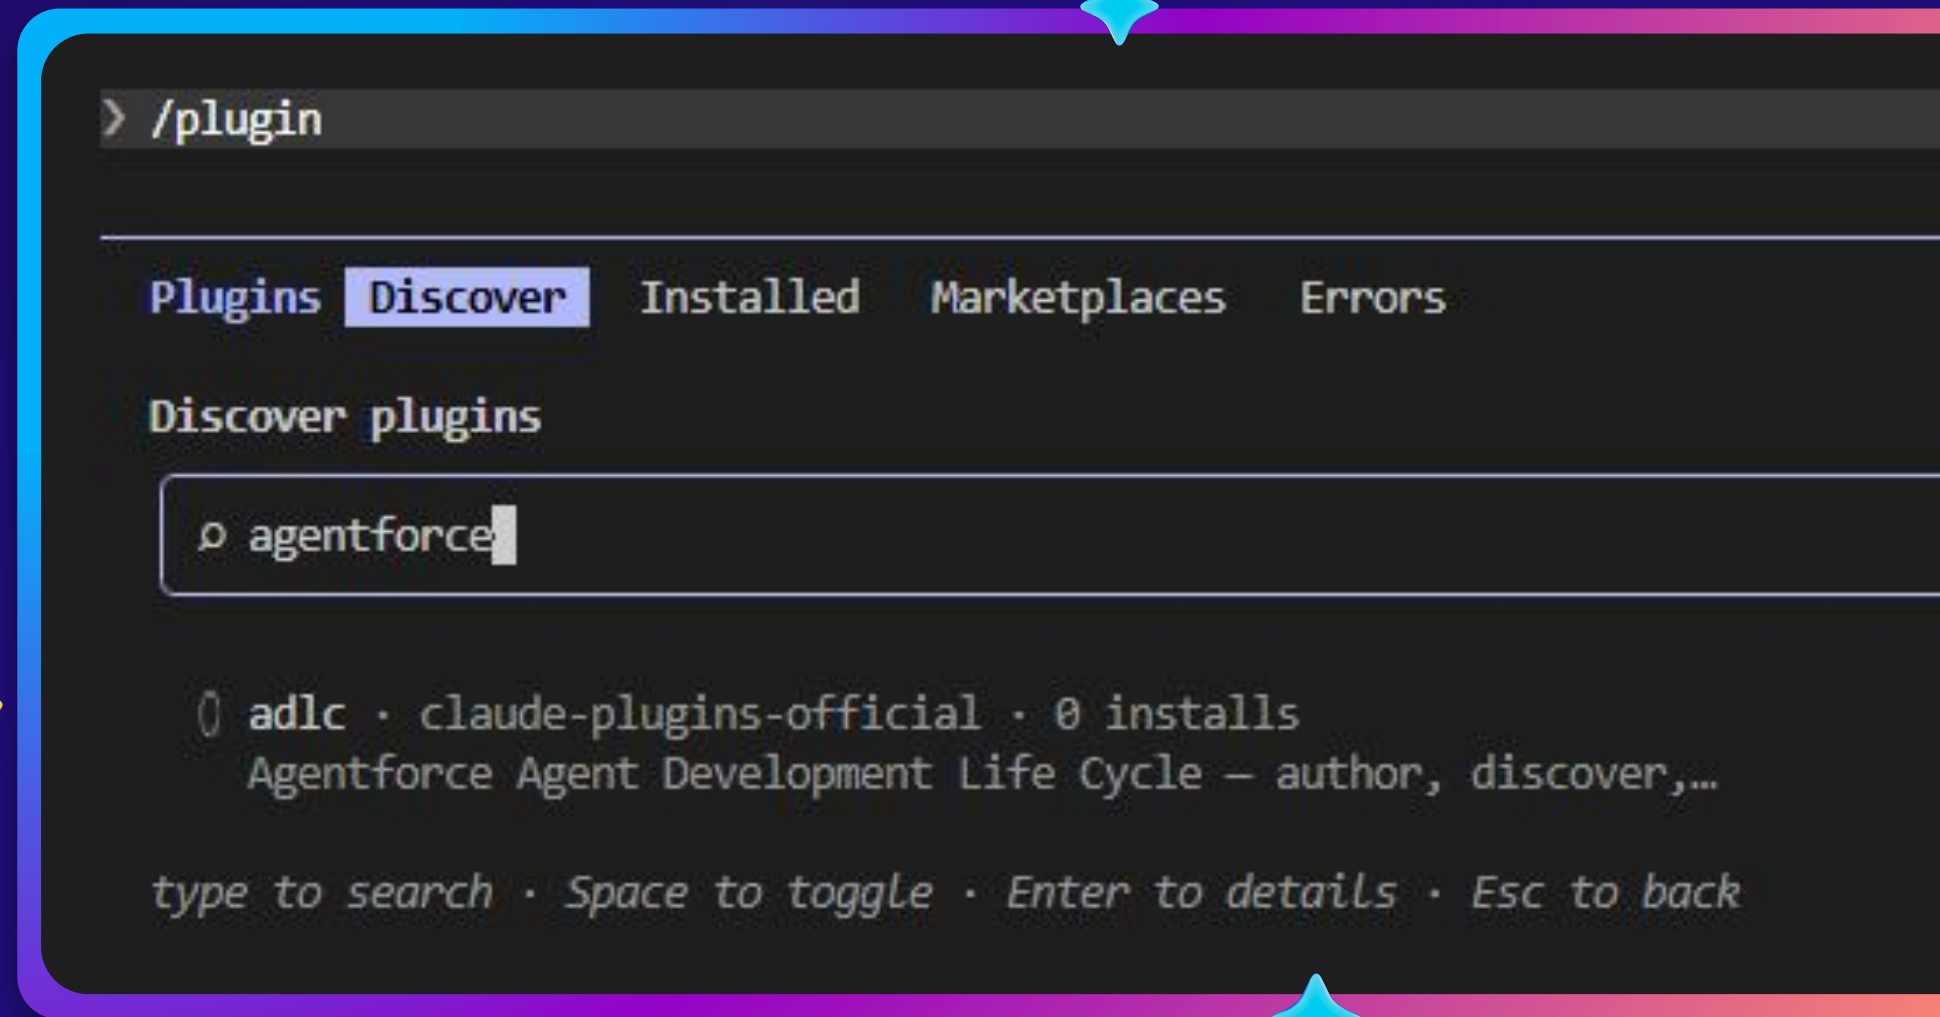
> /plugin

Plugins Discover Installed Marketplaces Errors

Discover plugins

⌕ agentforce

◯ adlc · claude-plugins-official · 0 installs
Agentforce Agent Development Life Cycle — author, discover,…

type to search · Space to toggle · Enter to details · Esc to back